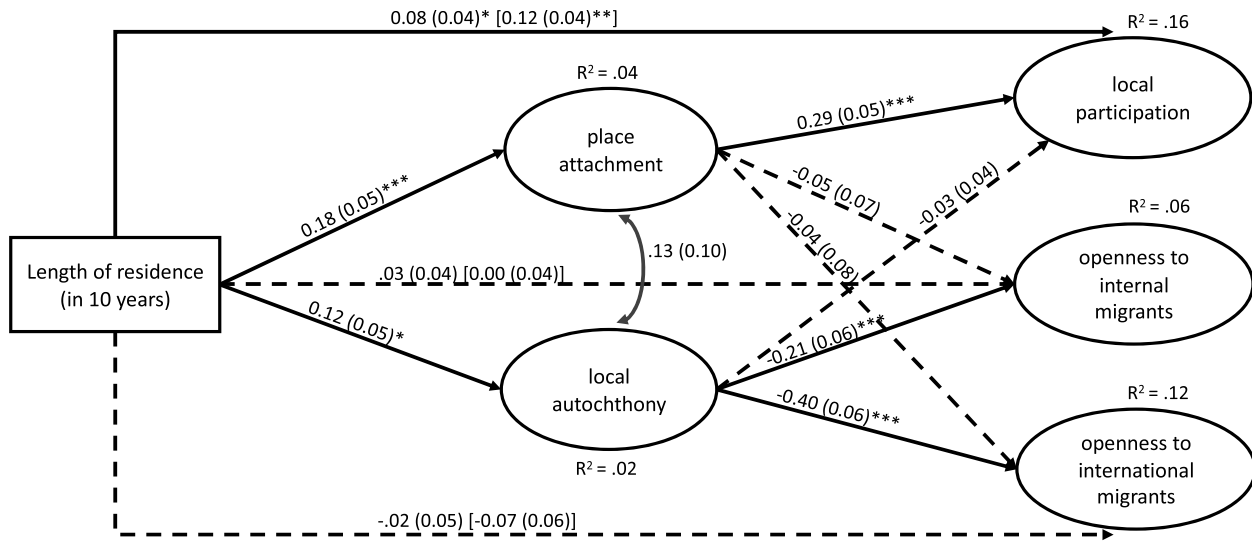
0.08 (0.04)* [0.12 (0.04)**]

$R^2$ = .16

$R^2$ = .04

place attachment

0.29 (0.05)***

local participation

0.18 (0.05)***

-0.05 (0.07)

-0.03 (0.04)

-0.04 (0.08)

$R^2$ = .06

.13 (0.10)

Length of residence (in 10 years)

.03 (0.04) [0.00 (0.04)]

openness to internal migrants

0.12 (0.05)*

-0.21 (0.06)***

local autochthony

$R^2$ = .12

-0.40 (0.06)***

openness to international migrants

$R^2$ = .02

-.02 (0.05) [-0.07 (0.06)]